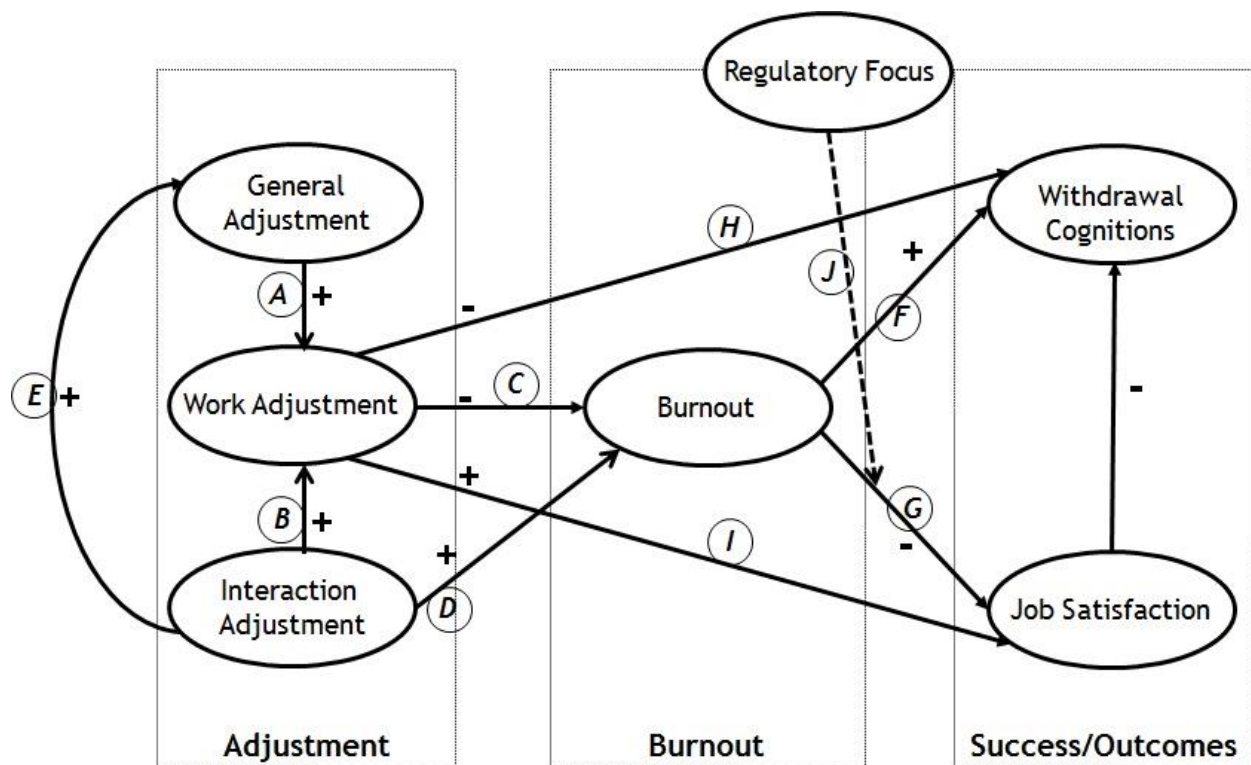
Regulatory Focus

General Adjustment

Withdrawal Cognitions

H

J

A +

-

+

F

E +

Work Adjustment

- C

Burnout

-

+

G

B +

I

-

+

Interaction Adjustment

D

Job Satisfaction

Adjustment

Burnout

Success/Outcomes